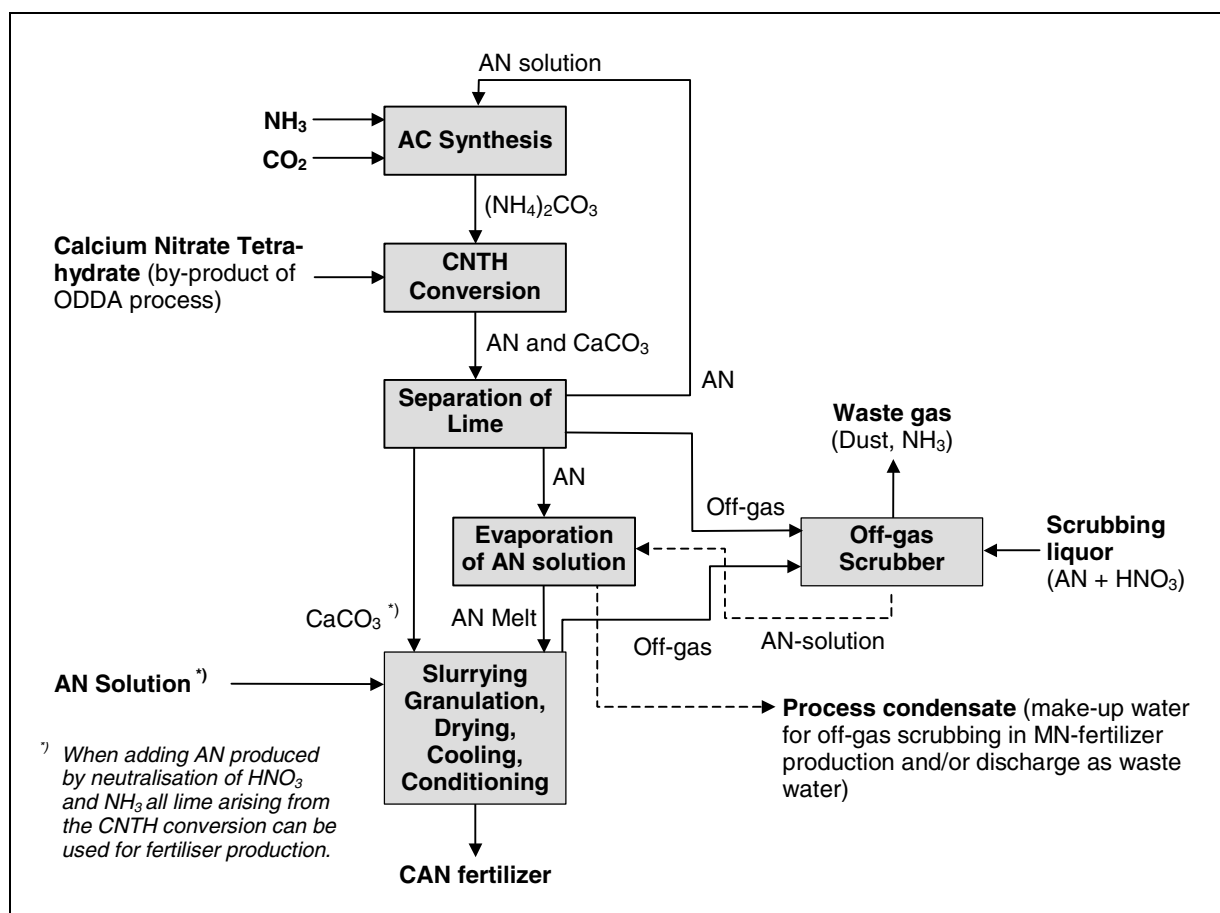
AN solution

$NH_3$

$CO_2$

AC Synthesis

$(NH_4)_2CO_3$

Calcium Nitrate Tetrahydrate (by-product of ODDA process)

CNTH Conversion

AN and $CaCO_3$

AN

Separation of Lime

Waste gas (Dust, $NH_3$)

AN

Off-gas

Evaporation of AN solution

Off-gas Scrubber

Scrubbing liquor (AN + $HNO_3$)

$CaCO_3$ $^{*)}$

AN Melt

Off-gas

AN-solution

AN Solution $^{*)}$

Slurrying Granulation, Drying, Cooling, Conditioning

Process condensate (make-up water for off-gas scrubbing in MN-fertilizer production and/or discharge as waste water)

$^{*)}$ When adding AN produced by neutralisation of $HNO_3$ and $NH_3$ all lime arising from the CNTH conversion can be used for fertiliser production.

CAN fertilizer